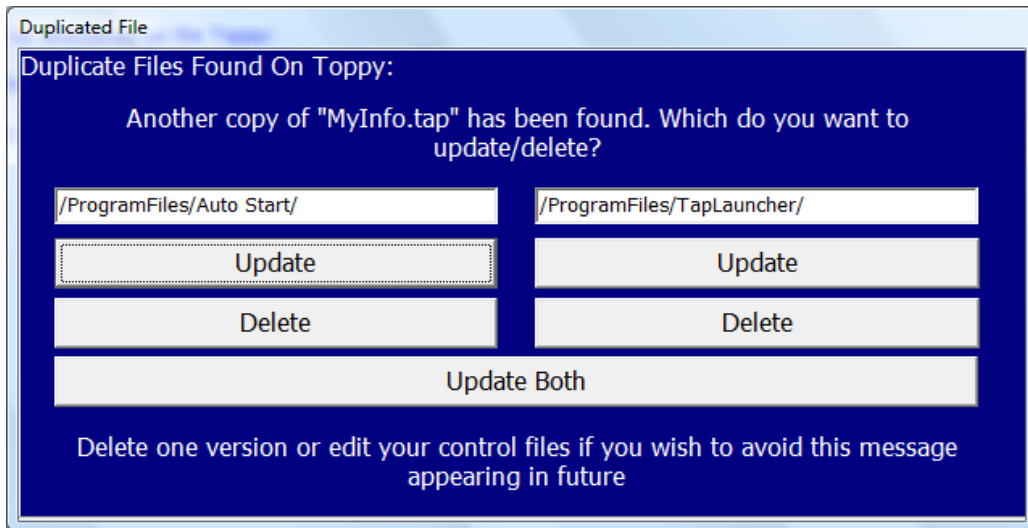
Duplicated File

Duplicate Files Found On Toppy:

Another copy of "MyInfo.tap" has been found. Which do you want to update/delete?

/ProgramFiles/Auto Start/

/ProgramFiles/TapLauncher/

Update

Update

Delete

Delete

Update Both

Delete one version or edit your control files if you wish to avoid this message appearing in future